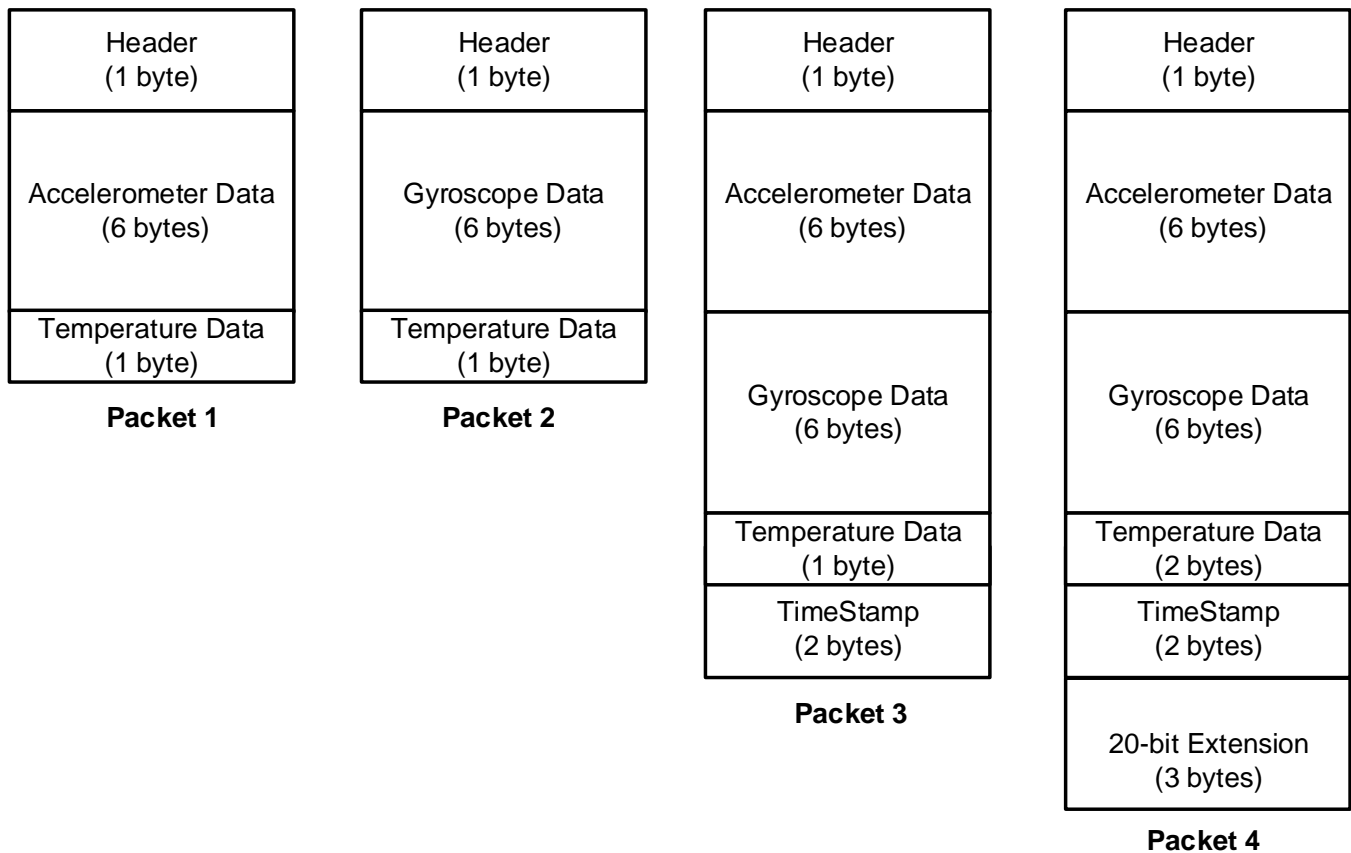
Header
(1 byte)

Accelerometer Data
(6 bytes)

Temperature Data
(1 byte)

Packet 1

Header
(1 byte)

Gyroscope Data
(6 bytes)

Temperature Data
(1 byte)

Packet 2

Header
(1 byte)

Accelerometer Data
(6 bytes)

Gyroscope Data
(6 bytes)

Temperature Data
(1 byte)

TimeStamp
(2 bytes)

Packet 3

Header
(1 byte)

Accelerometer Data
(6 bytes)

Gyroscope Data
(6 bytes)

Temperature Data
(2 bytes)

TimeStamp
(2 bytes)

20-bit Extension
(3 bytes)

Packet 4